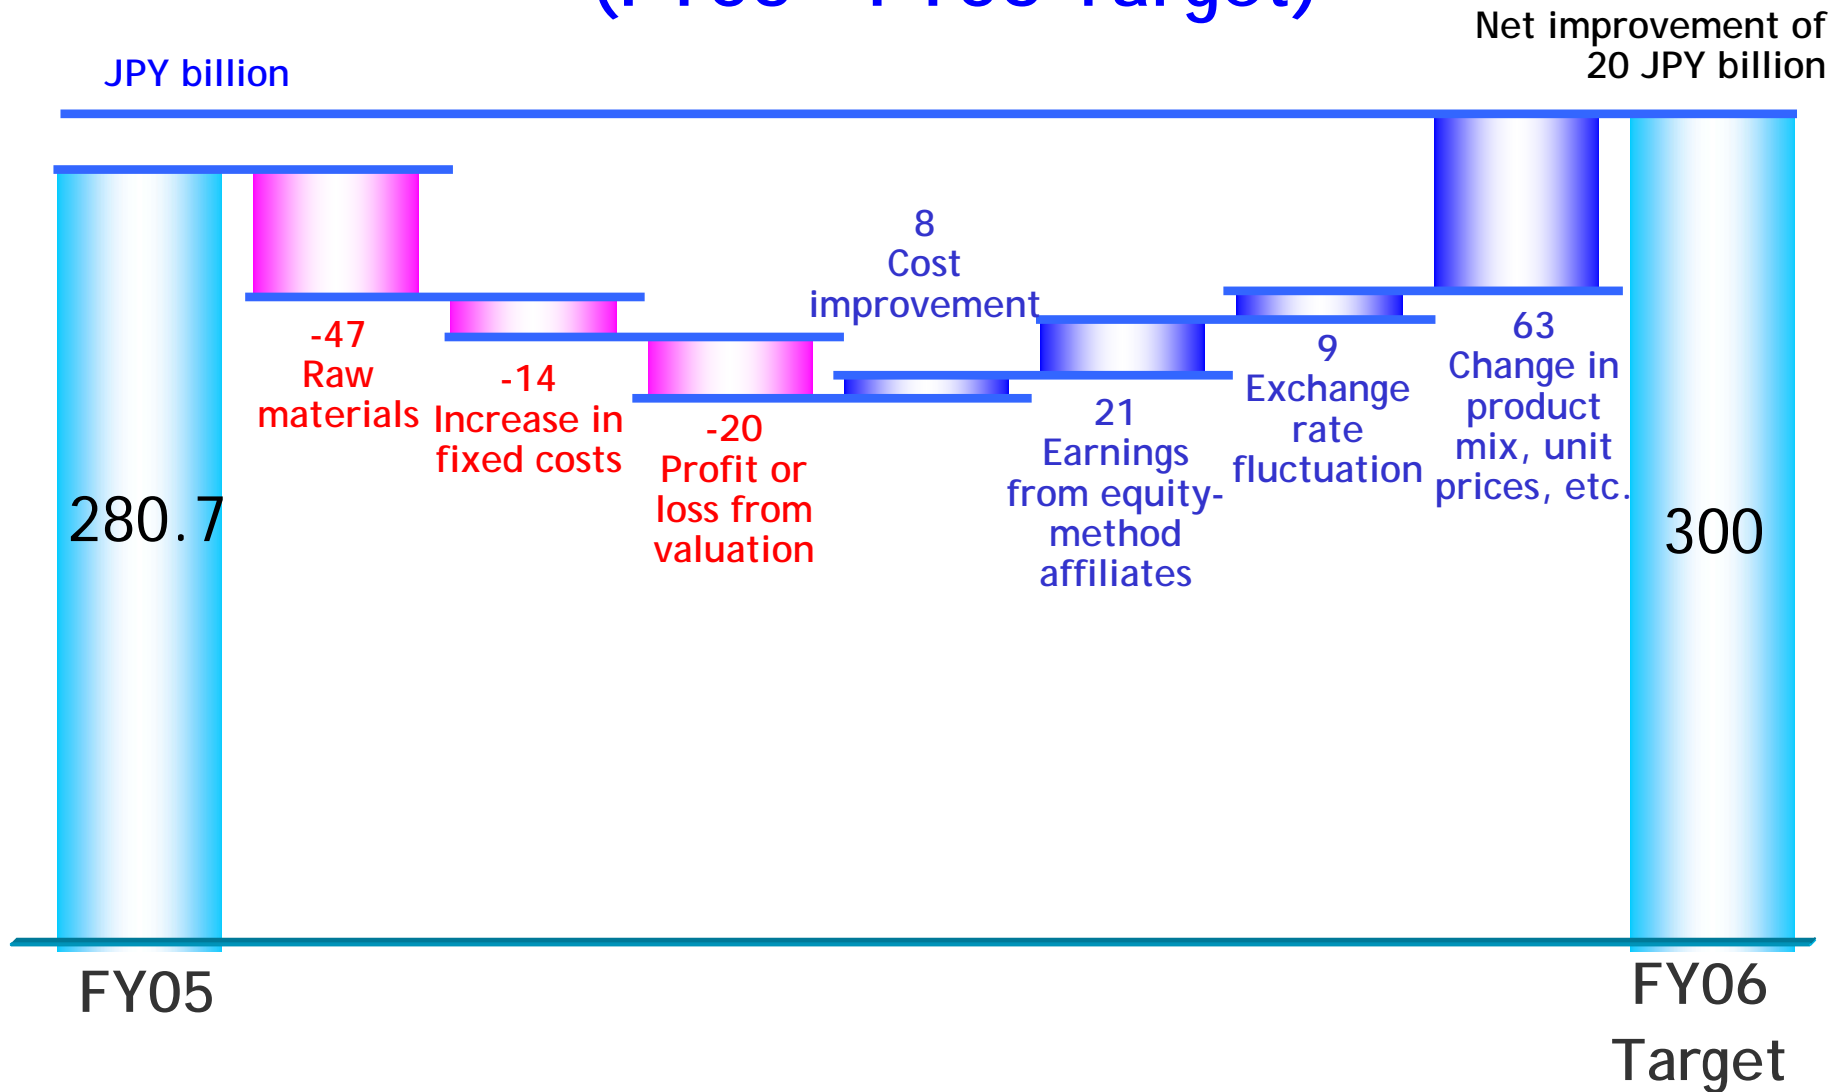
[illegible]

JPY billion

Net improvement of 20 JPY billion

280.7

-47 Raw materials

-14 Increase in fixed costs

-20 Profit or loss from valuation

8 Cost improvement

21 Earnings from equity-method affiliates

9 Exchange rate fluctuation

63 Change in product mix, unit prices, etc.

300

FY05

FY06 Target